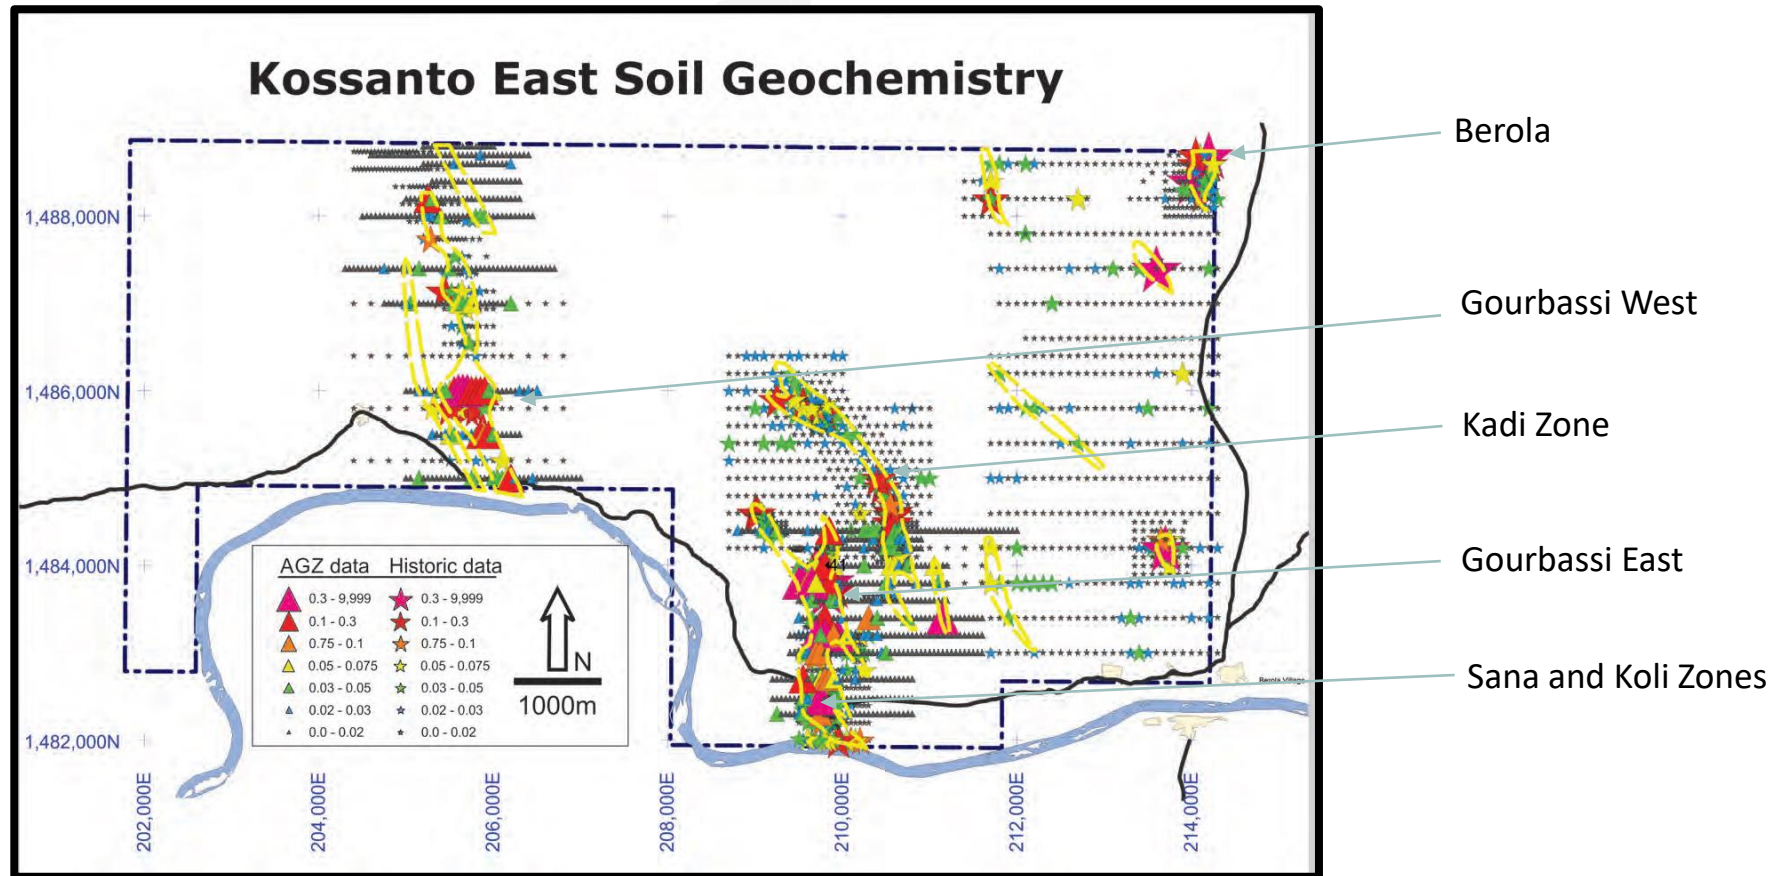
Kossanto East Soil Geochemistry

Berola

Gourbassi West

Kadi Zone

Gourbassi East

Sana and Koli Zones

1,488,000N

1,486,000N

1,484,000N

1,482,000N

| AGZ data | Historic data |
|---|---|
| 0.3 - 9,999 | 0.3 - 9,999 |
| 0.1 - 0.3 | 0.1 - 0.3 |
| 0.75 - 0.1 | 0.75 - 0.1 |
| 0.05 - 0.075 | 0.05 - 0.075 |
| 0.03 - 0.05 | 0.03 - 0.05 |
| 0.02 - 0.03 | 0.02 - 0.03 |
| 0.0 - 0.02 | 0.0 - 0.02 |

N

1000m

Berola Village

202,000E

204,000E

206,000E

208,000E

210,000E

212,000E

214,000E